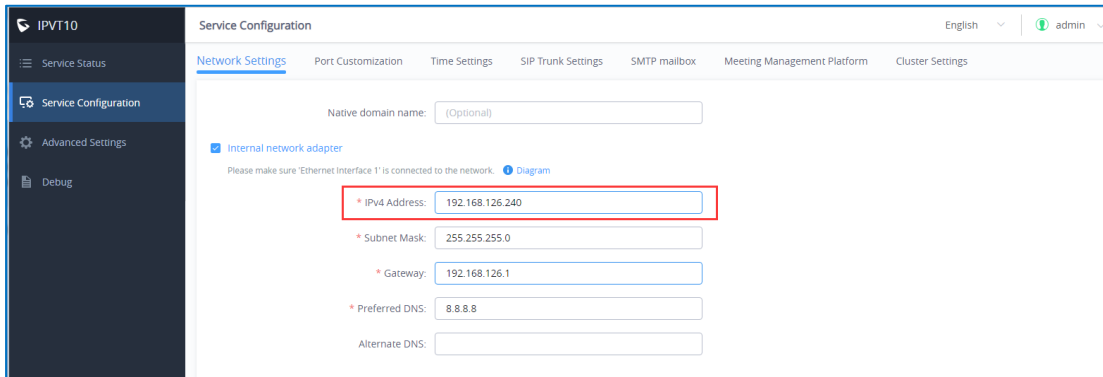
IPVT10

Service Status

Service Configuration

Advanced Settings

Debug

Service Configuration

English

admin

Network Settings Port Customization Time Settings SIP Trunk Settings SMTP mailbox Meeting Management Platform Cluster Settings

Native domain name: (Optional)

Internal network adapter

Please make sure 'Ethernet Interface 1' is connected to the network. Diagram

* IPv4 Address: 192.168.126.240

* Subnet Mask: 255.255.255.0

* Gateway: 192.168.126.1

* Preferred DNS: 8.8.8.8

Alternate DNS: